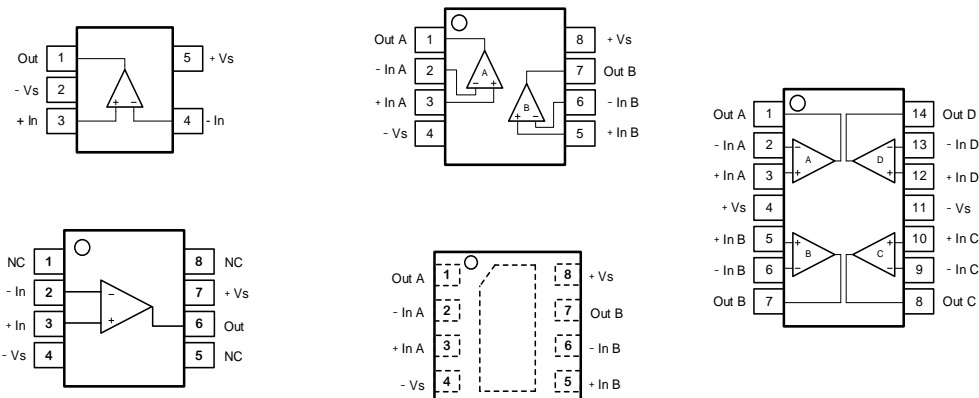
Out 1
- Vs 2
+ In 3
+ −
5 + Vs
4 - In

Out A 1
- In A 2
+ In A 3
- Vs 4
A
− +
B
+ −
8 + Vs
7 Out B
6 - In B
5 + In B

Out A 1
- In A 2
+ In A 3
+ Vs 4
+ In B 5
- In B 6
Out B 7
A
D
B
C
14 Out D
13 - In D
12 + In D
11 - Vs
10 + In C
9 - In C
8 Out C

NC 1
- In 2
+ In 3
- Vs 4
−
+
8 NC
7 + Vs
6 Out
5 NC

Out A 1
- In A 2
+ In A 3
- Vs 4
8 + Vs
7 Out B
6 - In B
5 + In B